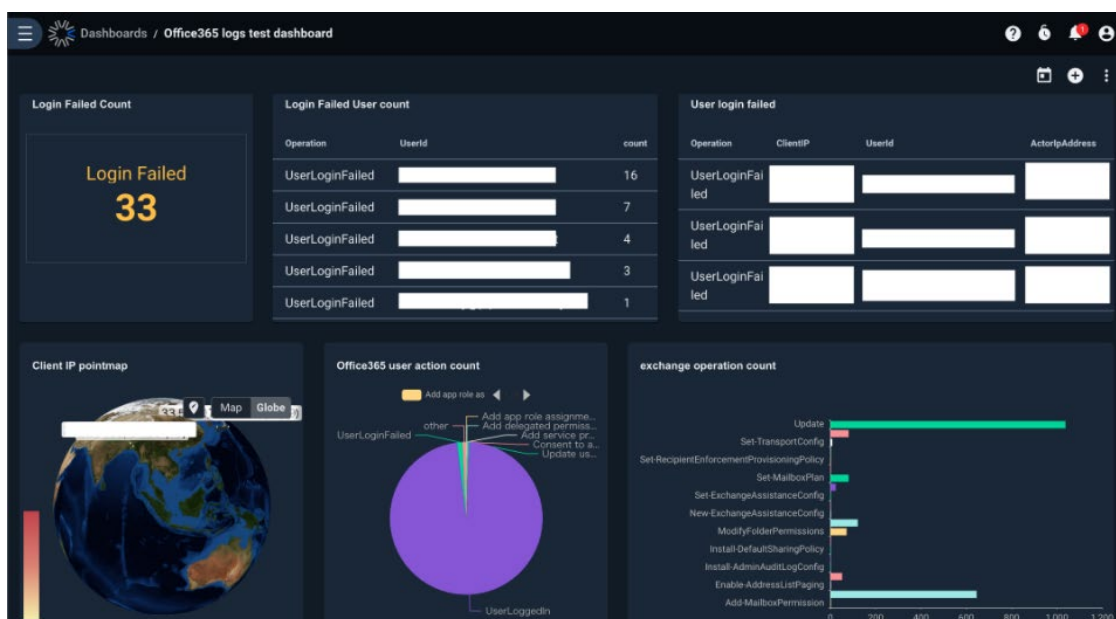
Dashboards / Office365 logs test dashboard

Login Failed Count

Login Failed
33

Login Failed User count

| Operation | UserId | count |
|---|---|---|
| UserLoginFailed | | 16 |
| UserLoginFailed | | 7 |
| UserLoginFailed | | 4 |
| UserLoginFailed | | 3 |
| UserLoginFailed | | 1 |

User login failed

| Operation | ClientIP | UserId | ActorIpAddress |
|---|---|---|---|
| UserLoginFailed | | | |
| UserLoginFailed | | | |
| UserLoginFailed | | | |

Client IP pointmap

Map Globe

Office365 user action count

Add app role as

Add app role assignme...
Add delegated permiss...
Add service pr...
Consent to a...
Update us...
other
UserLoginFailed
UserLoggedIn

exchange operation count

Update
Set-TransportConfig
Set-RecipientEnforcementProvisioningPolicy
Set-MailboxPlan
Set-ExchangeAssistanceConfig
New-ExchangeAssistanceConfig
ModifyFolderPermissions
Install-DefaultSharingPolicy
Install-AdminAuditLogConfig
Enable-AddressListPaging
Add-MailboxPermission

0 200 400 600 800 1,000 1,200